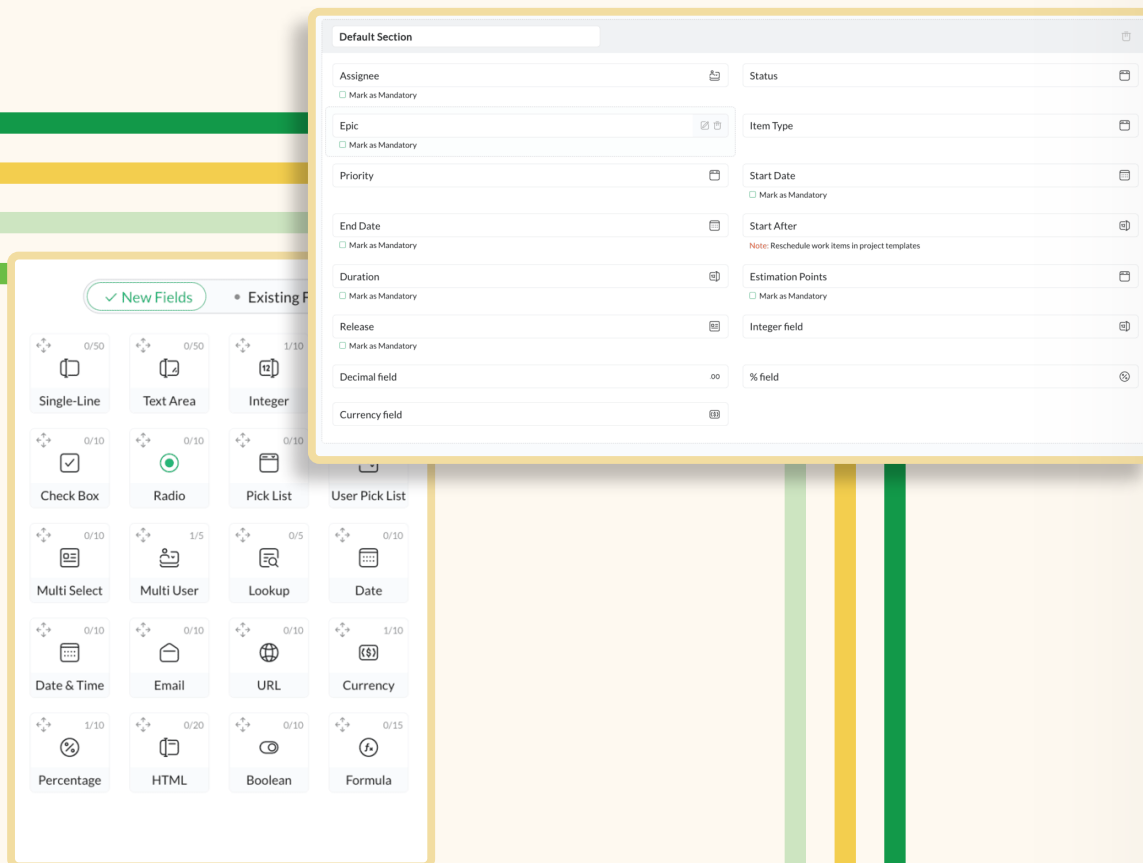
Default Section

Assignee
Mark as Mandatory

Status

Epic
Mark as Mandatory

Item Type

Priority

Start Date
Mark as Mandatory

End Date
Mark as Mandatory

Start After
Note: Reschedule work items in project templates

Duration
Mark as Mandatory

Estimation Points
Mark as Mandatory

Release
Mark as Mandatory

Integer field

Decimal field

% field

Currency field

New Fields
Existing F

0/50
Single-Line

0/50
Text Area

1/10
12
Integer

0/10
Check Box

0/10
Radio

0/10
Pick List

User Pick List

0/10
Multi Select

1/5
Multi User

0/5
Lookup

0/10
Date

0/10
Date & Time

0/10
Email

0/10
URL

1/10
Currency

1/10
Percentage

0/20
HTML

0/10
Boolean

0/15
Formula